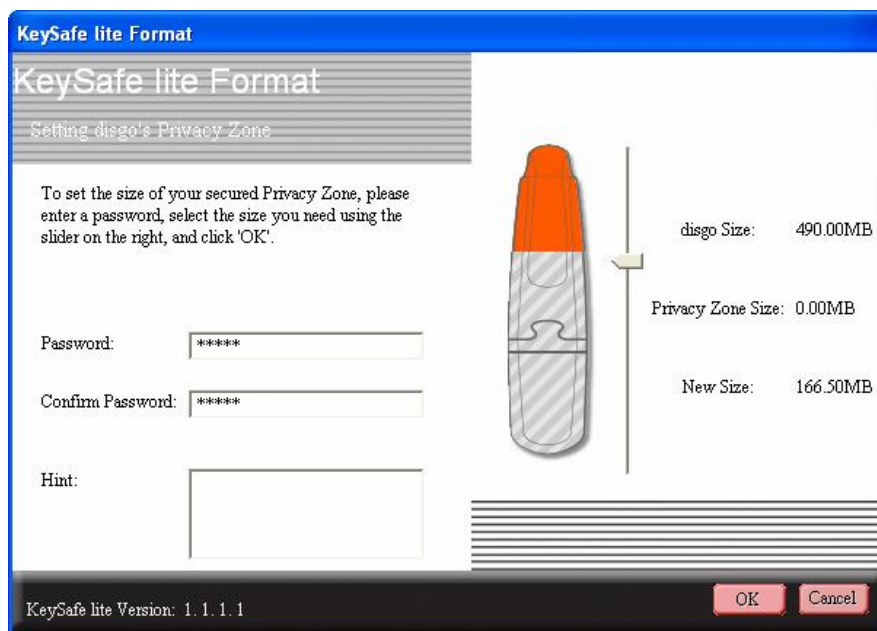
KeySafe lite Format

KeySafe lite Format

Setting disgo's Privacy Zone

To set the size of your secured Privacy Zone, please enter a password, select the size you need using the slider on the right, and click 'OK'.

Password: *****

Confirm Password: *****

Hint:

disgo Size: 490.00MB

Privacy Zone Size: 0.00MB

New Size: 166.50MB

KeySafe lite Version: 1. 1. 1. 1

OK

Cancel